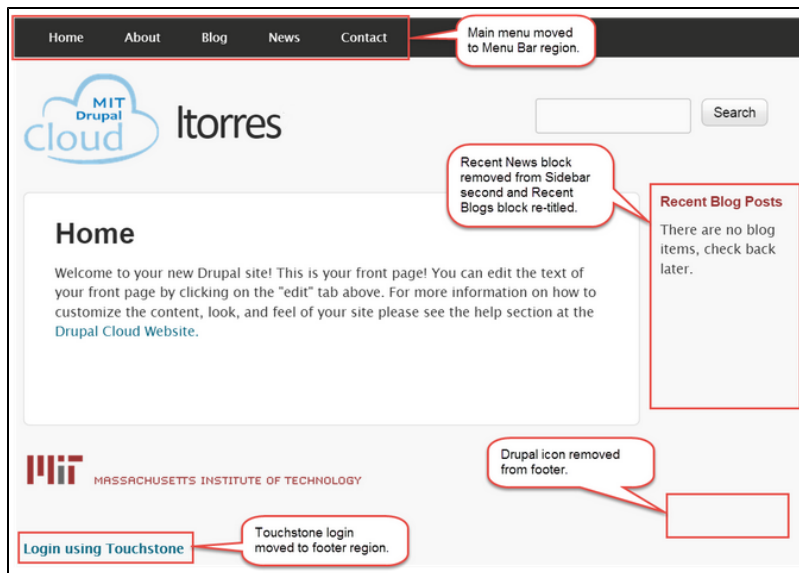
Home About Blog News Contact

Main menu moved to Menu Bar region.

MIT Drupal Cloud

ltorres

Search

Recent News block removed from Sidebar second and Recent Blogs block re-titled.

Recent Blog Posts

There are no blog items, check back later.

Home

Welcome to your new Drupal site! This is your front page! You can edit the text of your front page by clicking on the "edit" tab above. For more information on how to customize the content, look, and feel of your site please see the help section at the Drupal Cloud Website.

MIT MASSACHUSETTS INSTITUTE OF TECHNOLOGY

Drupal icon removed from footer.

Login using Touchstone

Touchstone login moved to footer region.